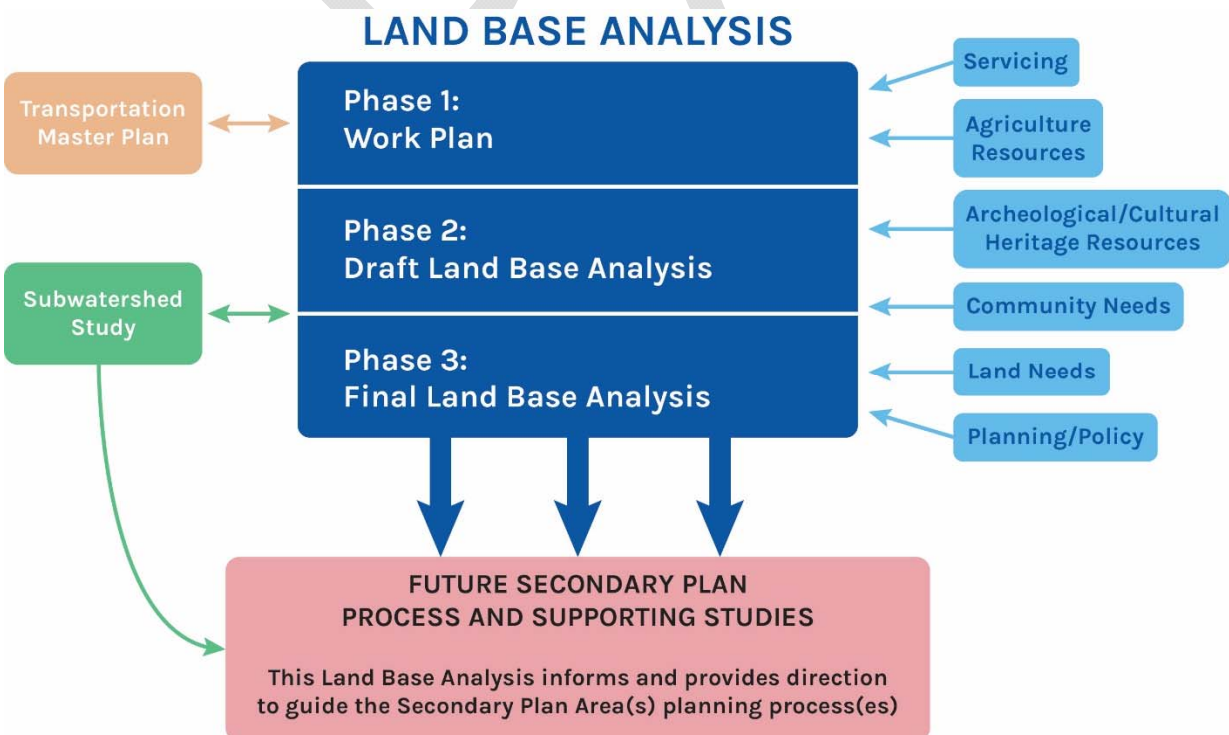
LAND BASE ANALYSIS

Transportation Master Plan

Phase 1:
Work Plan

Phase 2:
Draft Land Base Analysis

Phase 3:
Final Land Base Analysis

Subwatershed Study

Servicing

Agriculture Resources

Archeological/Cultural Heritage Resources

Community Needs

Land Needs

Planning/Policy

FUTURE SECONDARY PLAN PROCESS AND SUPPORTING STUDIES

This Land Base Analysis informs and provides direction to guide the Secondary Plan Area(s) planning process(es)